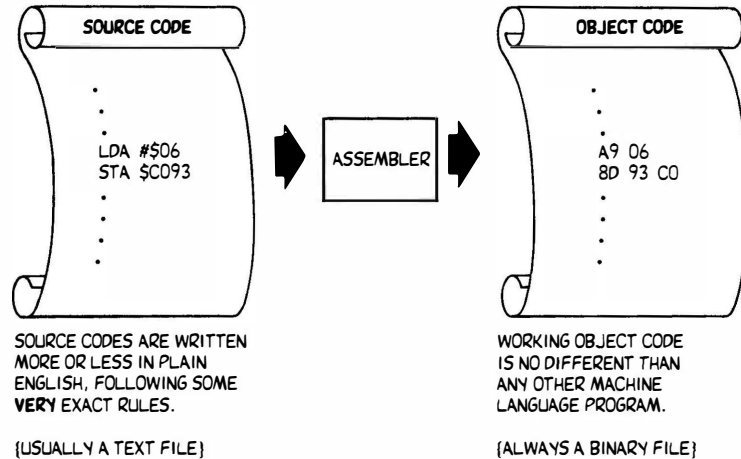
SOURCE CODE

LDA #$06
STA $C093

ASSEMBLER

OBJECT CODE

A9 06
8D 93 C0

SOURCE CODES ARE WRITTEN MORE OR LESS IN PLAIN ENGLISH, FOLLOWING SOME **VERY** EXACT RULES.

{USUALLY A TEXT FILE}

WORKING OBJECT CODE IS NO DIFFERENT THAN ANY OTHER MACHINE LANGUAGE PROGRAM.

{ALWAYS A BINARY FILE}